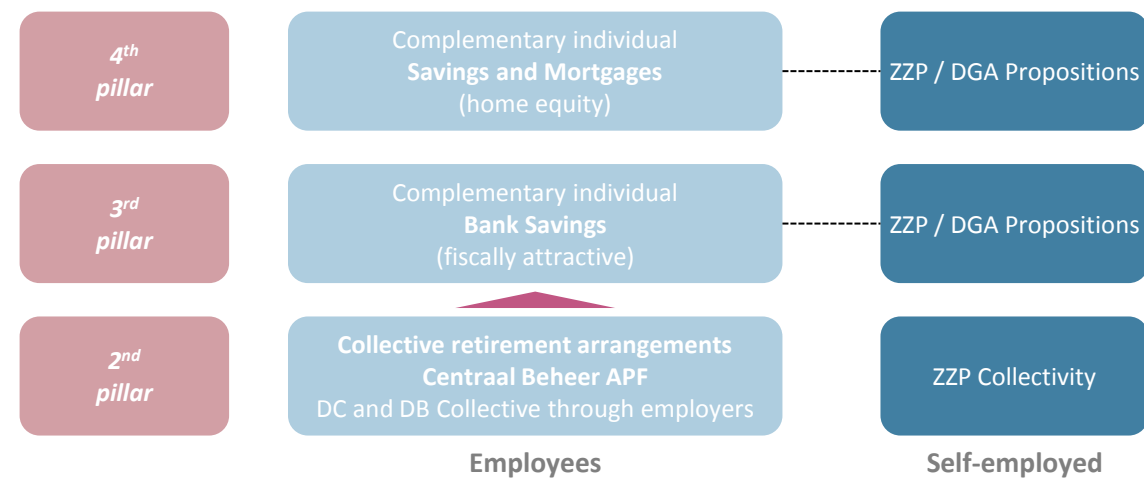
$4^{th}$
pillar

Complementary individual
**Savings and Mortgages**
(home equity)

ZZP / DGA Propositions

$3^{rd}$
pillar

Complementary individual
**Bank Savings**
(fiscally attractive)

ZZP / DGA Propositions

$2^{nd}$
pillar

**Collective retirement arrangements**
**Centraal Beheer APF**
DC and DB Collective through employers

ZZP Collectivity

**Employees**

**Self-employed**